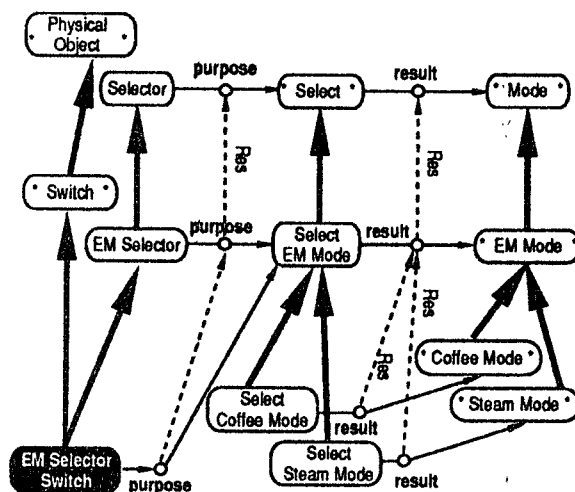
Physical Object

Selector

purpose

Select

result

Mode

Res

Res

Switch

EM Selector

purpose

Select EM Mode

result

EM Mode

Res

Res

Coffee Mode

Select Coffee Mode

result

Steam Mode

EM Selector Switch

purpose

Select Steam Mode

result